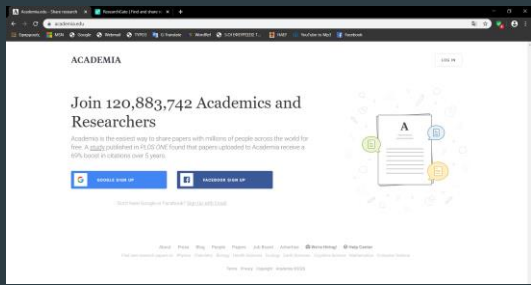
Academia.edu - Share research
ResearchGate | Find and share re
academia.edu
Приложения MSN Google Webmail TYPO3 G Translate Wordlist SCI ENTERPRISE T... NAEF YouTube to Mp3 Facebook

ACADEMIA
LOG IN

Join 120,883,742 Academics and Researchers

Academia is the easiest way to share papers with millions of people across the world for free. A study published in PLOS ONE found that papers uploaded to Academia receive a 69% boost in citations over 5 years.

GOOGLE SIGN UP
FACEBOOK SIGN UP

Don't have Google or Facebook? Sign up with Email

A

About Press Blog People Papers Job Board Advertise We're Hiring! Help Center
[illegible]

Terms Privacy Copyright Academia ©2020